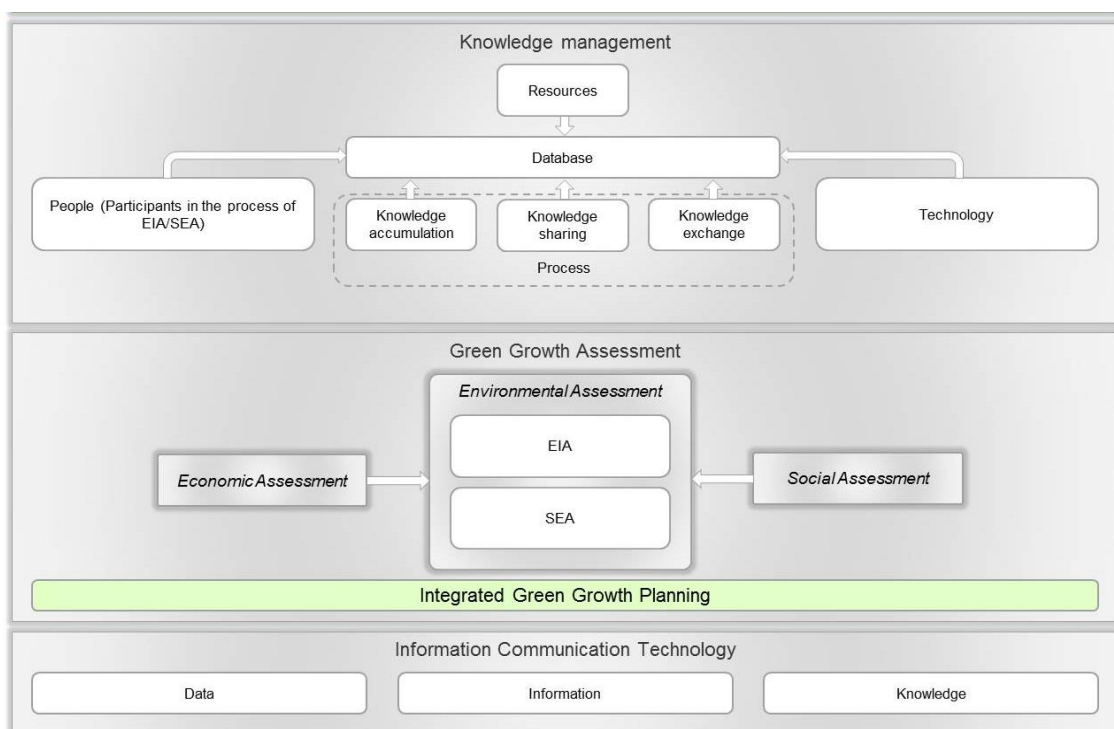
Knowledge management

Resources

Database

People (Participants in the process of EIA/SEA)

Knowledge accumulation

Knowledge sharing

Knowledge exchange

Process

Technology

Green Growth Assessment

Environmental Assessment

EIA

SEA

Economic Assessment

Social Assessment

Integrated Green Growth Planning

Information Communication Technology

Data

Information

Knowledge